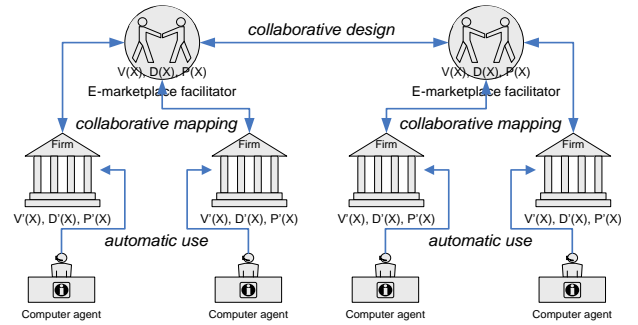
collaborative design

V(X), D(X), P(X)
E-marketplace facilitator

V(X), D(X), P(X)
E-marketplace facilitator

collaborative mapping

collaborative mapping

Firm

Firm

Firm

Firm

V'(X), D'(X), P'(X)

V'(X), D'(X), P'(X)

V'(X), D'(X), P'(X)

V'(X), D'(X), P'(X)

automatic use

automatic use

Computer agent

Computer agent

Computer agent

Computer agent